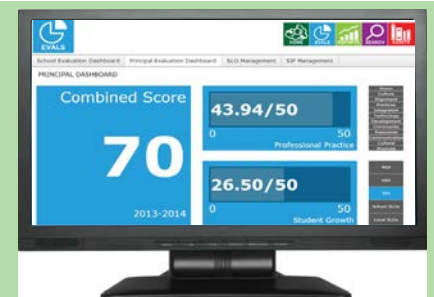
EVALS

HOME EVALS REPORTS SEARCH PROFILE

School Evaluation Dashboard | Principal Evaluation Dashboard | SLO Management | SIP Management

PRINCIPAL DASHBOARD

Combined Score

70

2013-2014

43.94/50

0 50

Professional Practice

26.50/50

0 50

Student Growth

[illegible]

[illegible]

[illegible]

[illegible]

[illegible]

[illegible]

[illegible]

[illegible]

MSA

HSA

SLO

School SLOs

Local SLOs